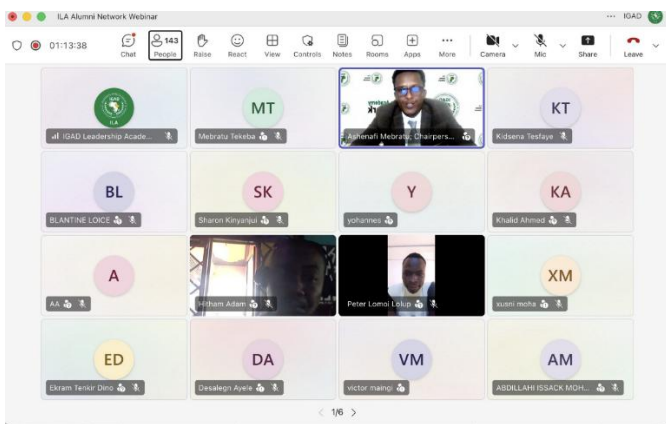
ILA Alumni Network Webinar

··· IGAD

01:13:38

Chat

143 People

Raise

React

View

Controls

Notes

Rooms

Apps

More

Camera

Mic

Share

Leave

IGAD Leadership Acade...

MT

Mebratu Tekeba

Ashenafi Mebratu, Chairpers...

KT

Kidsena Tesfaye

BL

BLANTINE LOICE

SK

Sharon Kinyanjui

Y

yohannes

KA

Khalid Ahmed

A

AA

Hitham Adam

Peter Lomoi Lolup

XM

xusni moha

ED

Ekram Tenkir Dino

DA

Desalegn Ayele

VM

victor maingi

AM

ABDILLAHI ISSACK MOH...

1/6